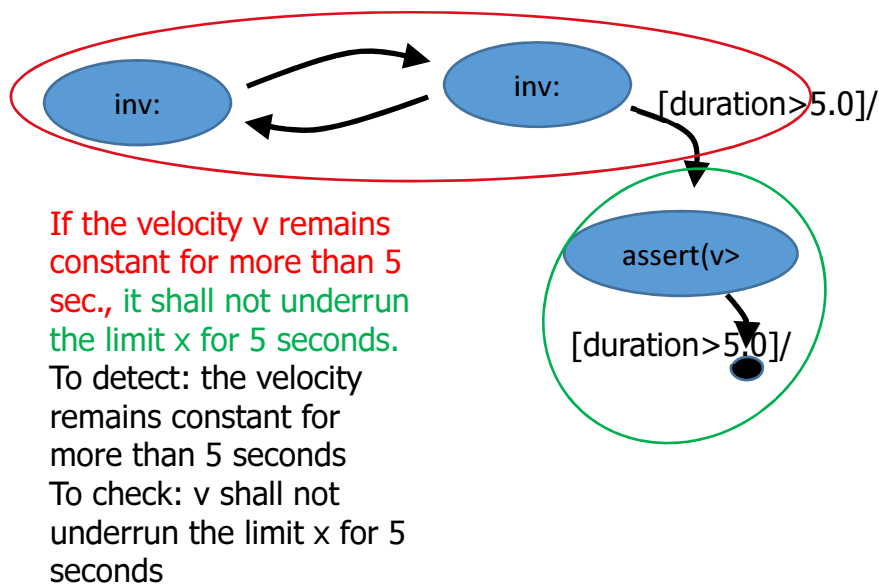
inv:

inv:

[duration>5.0]/

assert(v>

[duration>5.0]/

If the velocity v remains constant for more than 5 sec., it shall not underrun the limit x for 5 seconds.
To detect: the velocity remains constant for more than 5 seconds
To check: v shall not underrun the limit x for 5 seconds